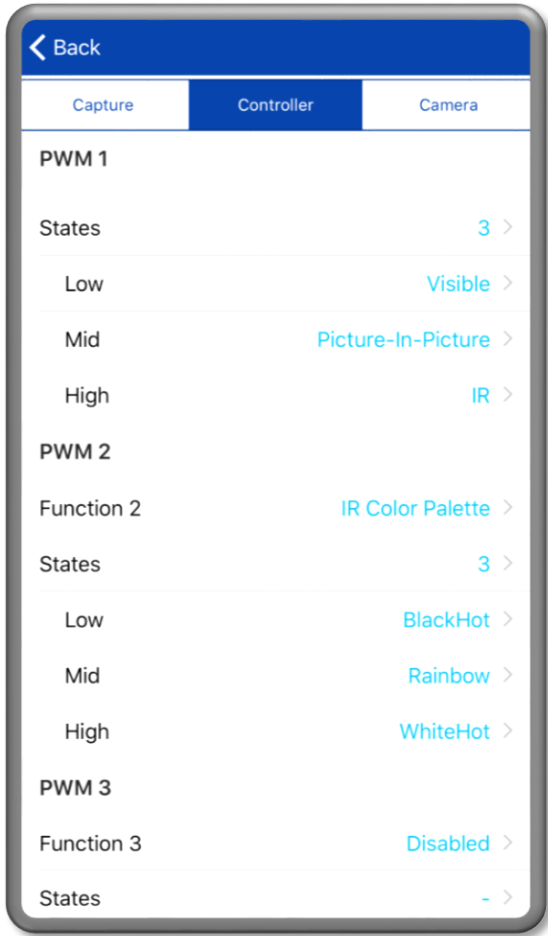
Back

Capture | Controller | Camera

PWM 1

States 3

Low Visible

Mid Picture-In-Picture

High IR

PWM 2

Function 2 IR Color Palette

States 3

Low BlackHot

Mid Rainbow

High WhiteHot

PWM 3

Function 3 Disabled

States -